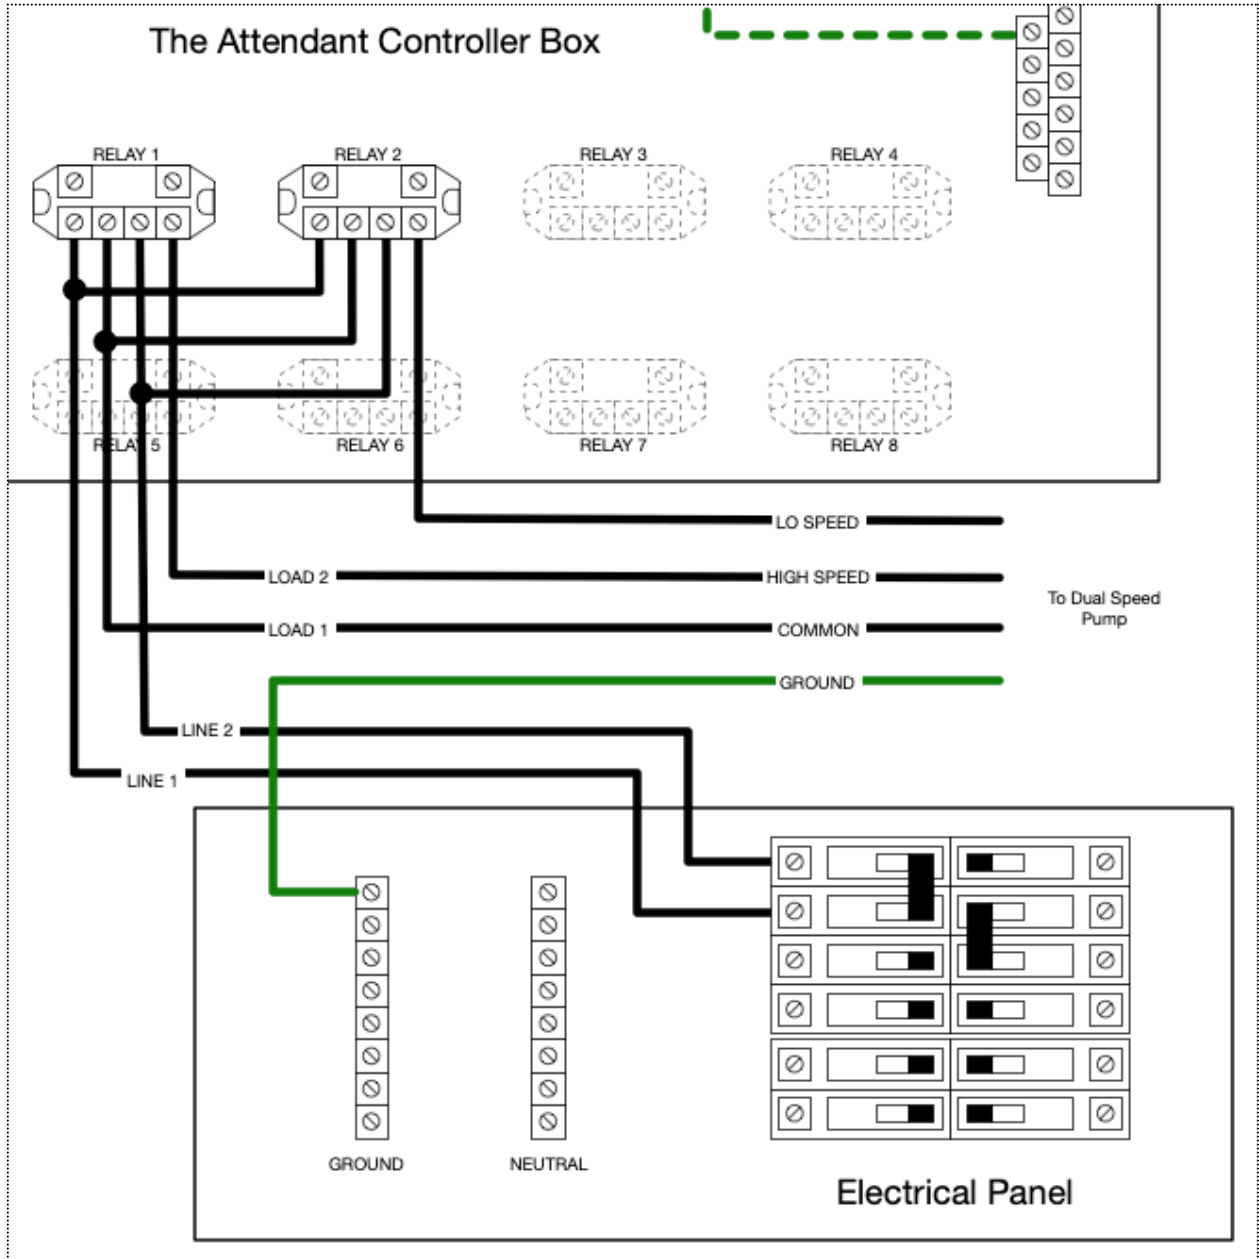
The Attendant Controller Box

RELAY 1
RELAY 2
RELAY 3
RELAY 4
RELAY 5
RELAY 6
RELAY 7
RELAY 8

LO SPEED
LOAD 2
HIGH SPEED
LOAD 1
COMMON
To Dual Speed Pump
GROUND
LINE 2
LINE 1

GROUND
NEUTRAL
Electrical Panel